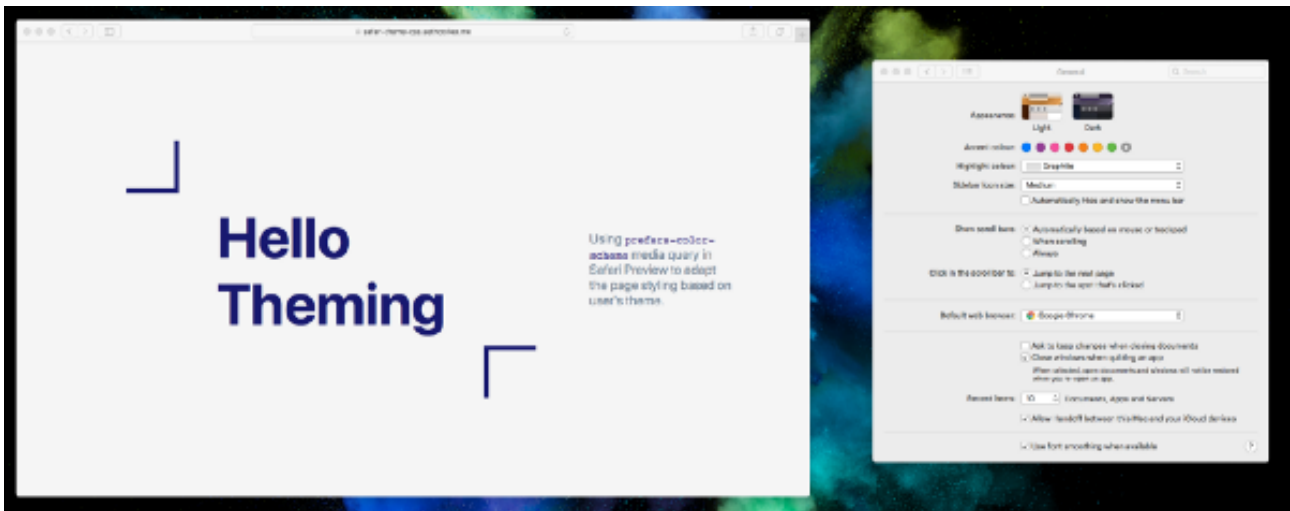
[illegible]

Hello Theming

Using prefers-color-scheme media query in Safari Preview to adapt the page styling based on user's theme.

General

Search

Appearance:

Light

Dark

Accent colour:

Highlight colour:

Graphite

Sidebar icon size:

Medium

Automatically hide and show the menu bar

Show scroll bars:

Automatically based on mouse or trackpad

When scrolling

Always

Click in the scroll bar to:

Jump to the next page

Jump to the spot that's clicked

Default web browser:

Google Chrome

Ask to keep changes when closing documents

Close windows when quitting an app

When selected, open documents and windows will not be restored when you re-open an app.

Recent items:

10

Documents, Apps and Servers

Allow Handoff between this Mac and your iCloud devices

Use font smoothing when available

?